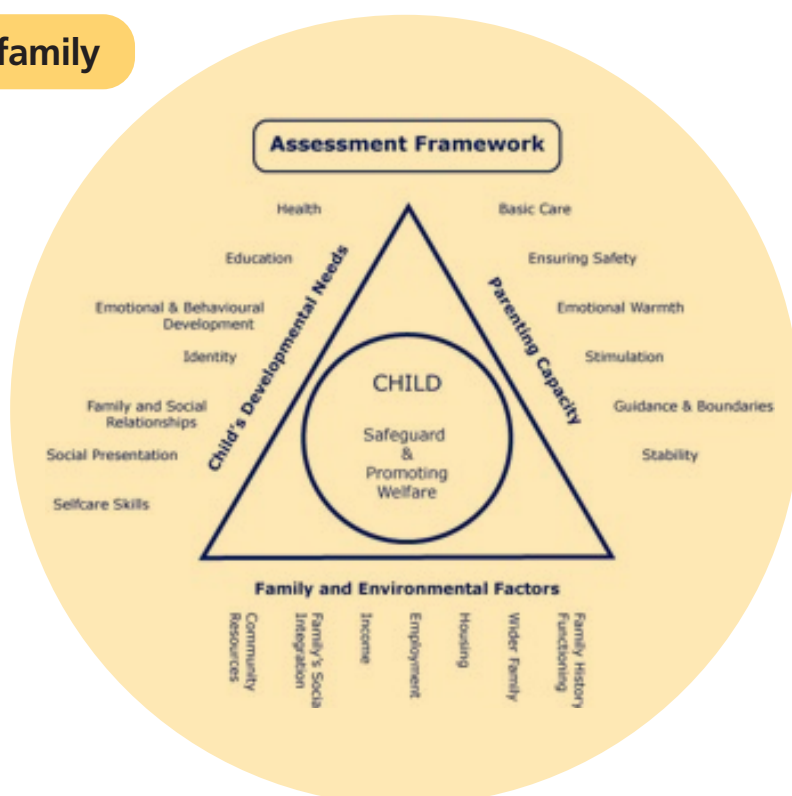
family

Assessment Framework

Health
Education
Emotional & Behavioural Development
Identity
Family and Social Relationships
Social Presentation
Selfcare Skills

Child's Developmental Needs

Basic Care
Ensuring Safety
Emotional Warmth
Stimulation
Guidance & Boundaries
Stability

Parenting Capacity

CHILD
Safeguard & Promoting Welfare

Family and Environmental Factors

Community Resources
Family's Social Integration
Income
Employment
Housing
Wider Family
Family History Functioning